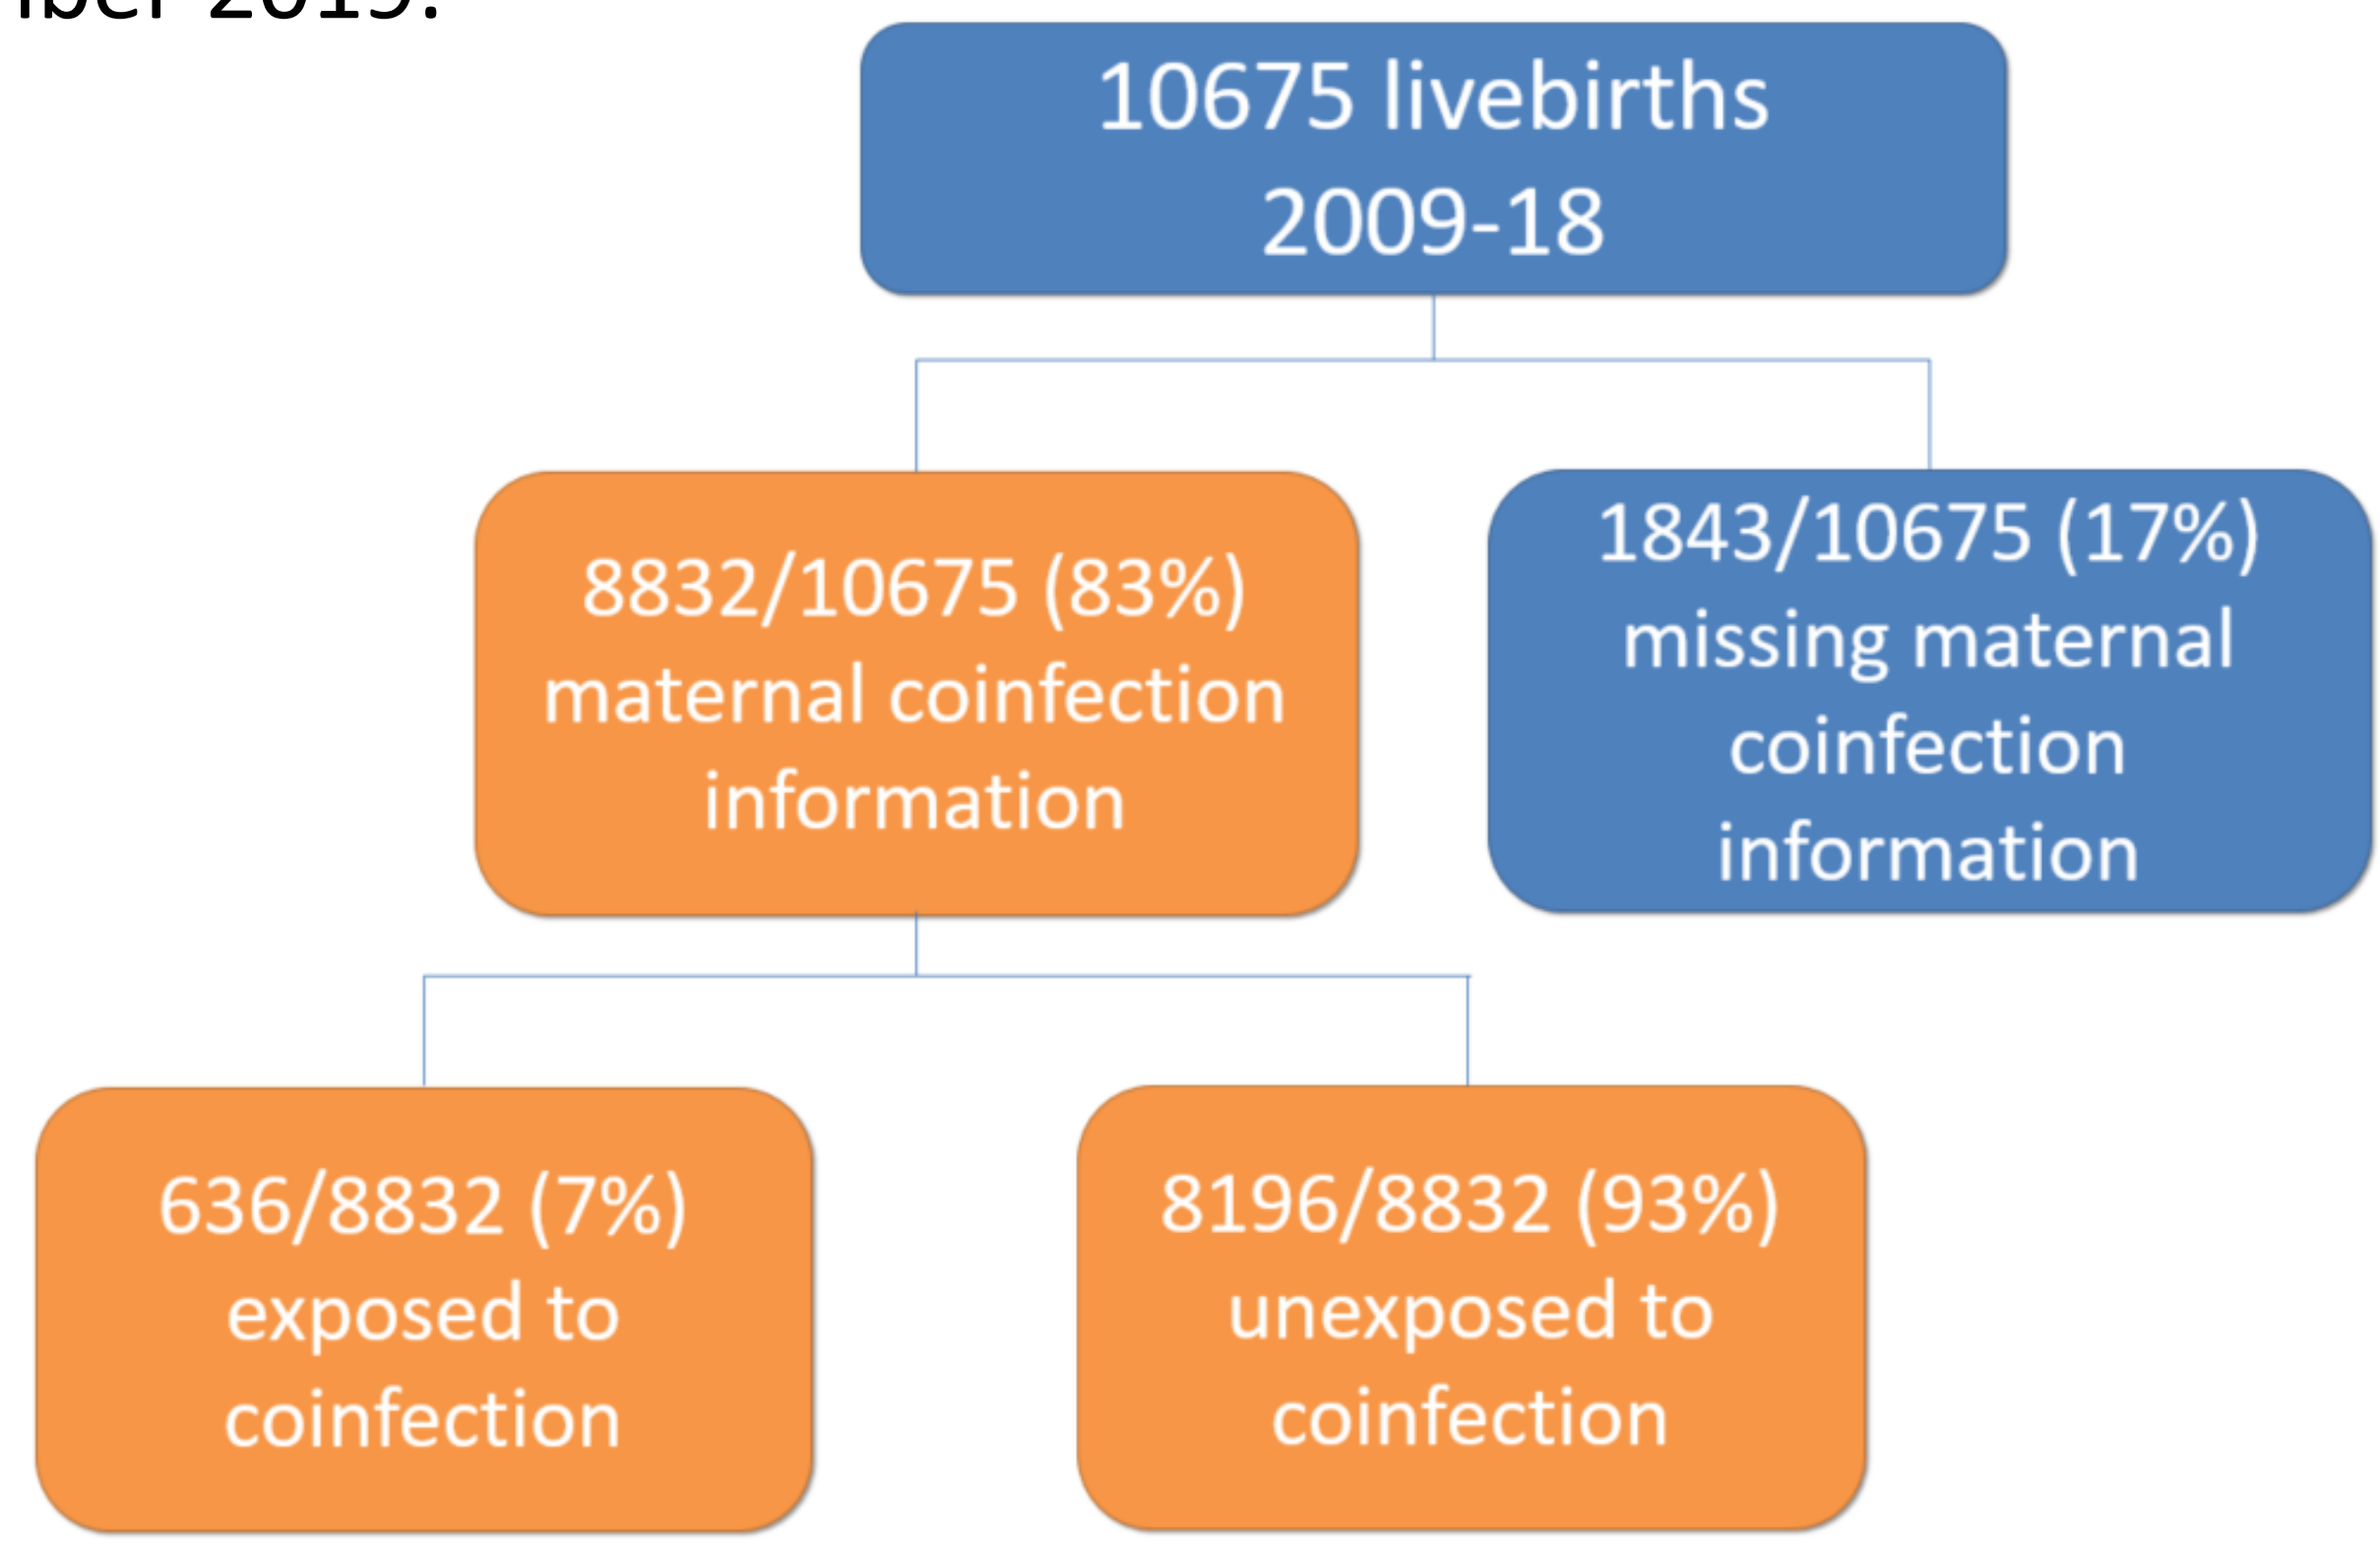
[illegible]ber 2019.

10675 livebirths 2009-18

8832/10675 (83%) maternal coinfection information

1843/10675 (17%) missing maternal coinfection information

636/8832 (7%) exposed to coinfection

8196/8832 (93%) unexposed to coinfection